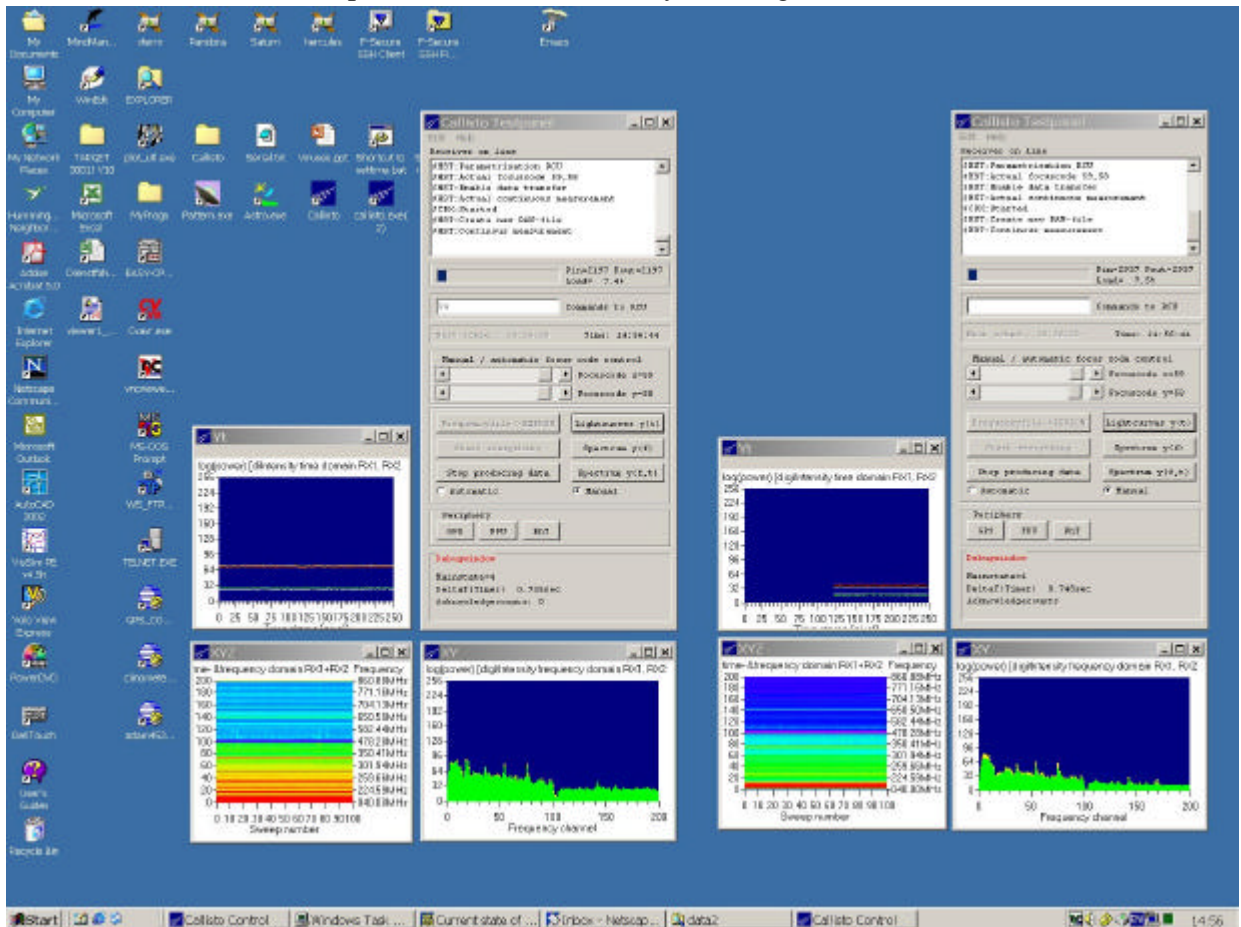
My Documents
MindMan...
Hera
Pandora
Saturn
Hercules
F-Secure SSH Client
F-Secure SSH Fi...
Emacs
My Computer
WinEdt
EXPLORER
My Network Places
TARGET 2001 V30
plot_all.exe
Callisto
tlbstat.txt
Venusia.ppt
Shortcut to selftime.bat
Humming... Neighbor
Microsoft Excel
MyProgs
Pattern.exe
Astro.exe
Callisto
callisto.exe (2)
Adobe Acrobat 5.0
DiamondMa...
EASY-CP...
Internet Explorer
viewer1_...
Cover.exe
Netscape Communi...
vncviewe...
Microsoft Outlook
MS-DOS Prompt
AutoCAD 2002
WS_FTP...
VisSim PE v4.5h
TELNET.EXE
Yolo View Express
GPS_CO...
PowerDVD
Cilnowe...
DeskTouch
sdsene62...
User's Guides
Recycle Bin

Callisto Testpanel
File Help
Receiver on line
#RST:Parametrization RCU
#RST:Actual focuscode 59,59
#RST:Enable data transfer
#RST:Actual continuous measurement
#CRC:Started
#RST:Create new DAT-file
#RST:Continues measurement
Pix=2197 Pout=2197
Load= 7.4%
Command to RCU
Time: 14:56:44
Manual / automatic focus code control
Focuscode x=59
Focuscode y=59
Frequencyfile->EEPROM
Lightcurves y(t)
Start acquisition
Spectrum y(f)
Stop producing data
Spectrum y(t,f)
Automatic
Manual
Periphery
GPS
PPS
Rot
Debugwindow
Rainstate=4
DeltaT(Timer): 0.700sec
Acknowledgement: 0

Callisto Testpanel
File Help
Receiver on line
#RST:Parametrization RCU
#RST:Actual focuscode 59,59
#RST:Enable data transfer
#RST:Actual continuous measurement
#CRC:Started
#RST:Create new DAT-file
#RST:Continues measurement
Pix=2007 Pout=2007
Load= 7.5%
Command to RCU
Time: 14:56:xx
Manual / automatic focus code control
Focuscode x=59
Focuscode y=59
Frequencyfile->EEPROM
Lightcurves y(t)
Start acquisition
Spectrum y(f)
Stop producing data
Spectrum y(t,f)
Automatic
Manual
Periphery
GPS
PPS
Rot
Debugwindow
Rainstate=1
DeltaT(Timer): 0.749sec
Acknowledgement:

Yt
log(power) [digit]intensity time domain RX1, RX2
256 224 192 160 128 96 64 32 0
0 25 50 75 100 125 150 175 200 225 250

Yt
log(power) [digit]intensity time domain RX1, RX2
256 224 192 160 128 96 64 32 0
0 25 50 75 100 125 150 175 200 225 250
Time [sec]

XYZ
time-&frequency domain RX1+RX2 Frequency
200 180 160 140 120 100 80 60 40 20 0
860.89MHz 771.19MHz 704.13MHz 650.59MHz 592.44MHz 478.28MHz 350.41MHz 301.54MHz 255.69MHz 224.59MHz 040.80MHz
0 10 20 30 40 50 60 70 80 90 100
Sweep number

XY
log(power) [digit]intensity frequency domain RX1, RX2
256 224 192 160 128 96 64 32 0
0 50 100 150 200
Frequency channel

XYZ
time-&frequency domain RX1+RX2 Frequency
200 180 160 140 120 100 80 60 40 20 0
860.89MHz 771.15MHz 704.13MHz 650.59MHz 592.44MHz 478.28MHz 350.41MHz 301.54MHz 255.69MHz 224.59MHz 040.80MHz
0 10 20 30 40 50 60 70 80 90 100
Sweep number

XY
log(power) [digit]intensity frequency domain RX1, RX2
256 224 192 160 128 96 64 32 0
0 50 100 150 200
Frequency channel

Start
Callisto Control
Windows Task ...
Current state of ...
Inbox - Netscap...
data2
Callisto Control
14:56